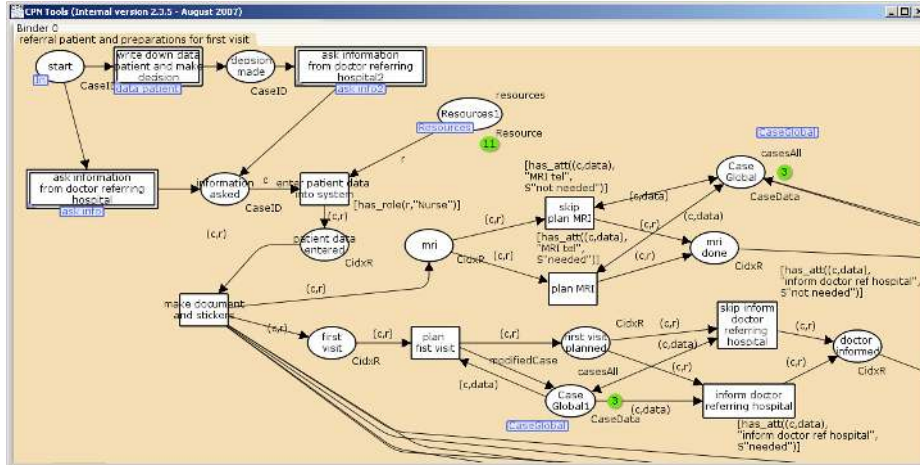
CPN Tools (Internal version 2.3.5 - August 2007)

Binder 0

referral patient and preparations for first visit

start

In

Case1

write down data patient and make decision

data patient

decision made

CaseID

ask information from doctor referring hospital2

ask info2

Resources1

resources

Resources

Resource

11

CaseGlobal

casesAll

Case Global

3

CaseData

ask information from doctor referring hospital

ask info

information asked

CaseID

c

enter patient data into system

r

[has_role(r,"Nurse")]

(c,r)

patient data entered

CidxR

(c,r)

mri

CidxR

(c,r)

(c,r)

[has_att((c,data), "MRI tel", S"not needed")]

skip plan MRI

(c,data)

(c,r)

(c,data)

[has_att((c,data), "MRI tel", S"needed")]

mri done

CidxR

(c,r)

plan MRI

[has_att((c,data), "inform doctor ref hospital", S"not needed")]

make document and stickers

(c,r)

(c,r)

first visit

CidxR

(c,r)

plan fist visit

(c,r)

modifiedCase

first visit planned

CidxR

(c,r)

(c,data)

skip inform doctor referring hospital

(c,r)

doctor informed

CidxR

(c,r)

casesAll

(c,r)

[c,data]

Case Global1

3

CaseData

(c,data)

inform doctor referring hospital

CaseGlobal

[has_att((c,data), "inform doctor ref hospital", S"needed")]